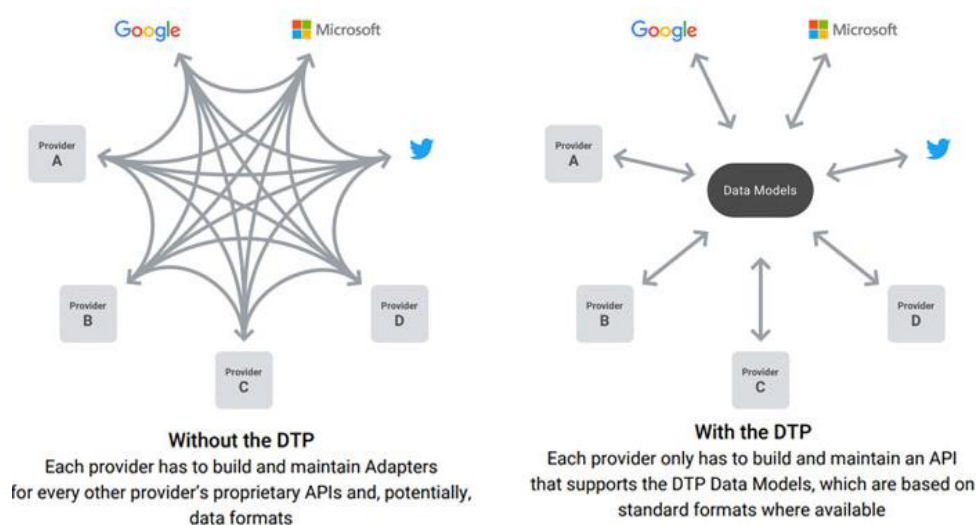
Google

Microsoft

Provider
A

Provider
B

Provider
C

Provider
D

Without the DTP
Each provider has to build and maintain Adapters for every other provider's proprietary APIs and, potentially, data formats

Google

Microsoft

Provider
A

Data Models

Provider
B

Provider
C

Provider
D

With the DTP
Each provider only has to build and maintain an API that supports the DTP Data Models, which are based on standard formats where available